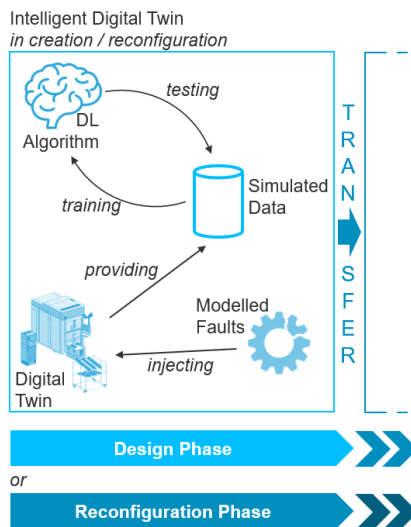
Intelligent Digital Twin
in creation / reconfiguration

DL Algorithm

testing

Simulated Data

training

providing

Modelled Faults

injecting

Digital Twin

T R A N S F E R

Design Phase

or

Reconfiguration Phase